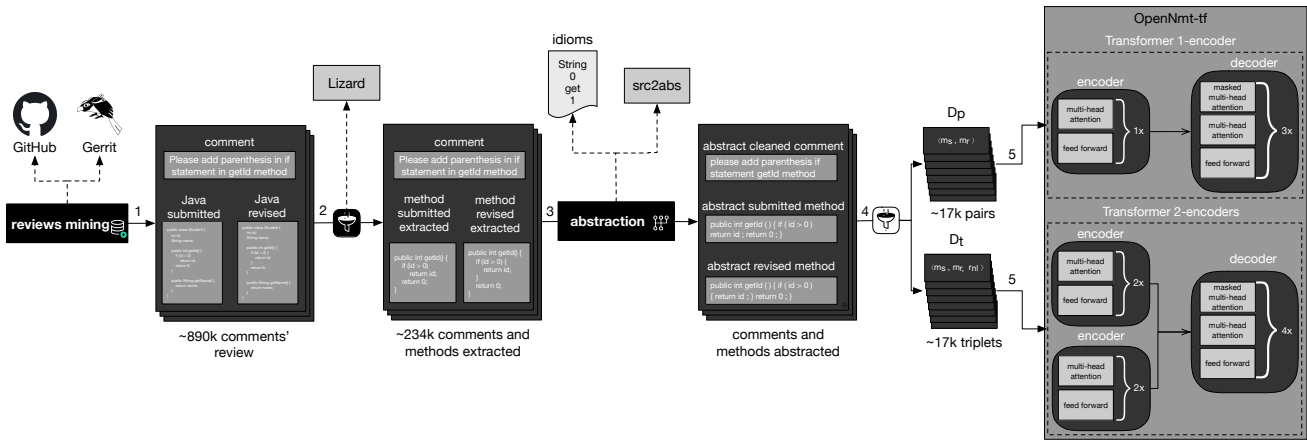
GitHub

Gerrit

reviews mining

1

comment

Please add parenthesis in if statement in getId method

Java submitted

Java revised

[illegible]

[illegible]

~890k comments' review

Lizard

2

comment

Please add parenthesis in if statement in getId method

method submitted extracted

method revised extracted

public int getId() {
if (id > 0)
return id;
return 0;
}

public int getId() {
if (id > 0) {
return id;
}
return 0;
}

~234k comments and methods extracted

idioms

String
0
get
1

src2abs

3

abstraction

abstract cleaned comment

please add parenthesis if statement getId method

abstract submitted method

public int getId ( ) { if ( id > 0 ) return id ; return 0 ; }

abstract revised method

public int getId ( ) { if ( id > 0 ) { return id ; } return 0 ; }

comments and methods abstracted

4

Dp

( $m_s$ , $m_r$ )

~17k pairs

Dt

( $m_s$ , $m_r$, $r_{nl}$ )

~17k triplets

5

5

OpenNmt-tf

Transformer 1-encoder

encoder

multi-head attention

feed forward

1x

decoder

masked multi-head attention

multi-head attention

feed forward

3x

Transformer 2-encoders

encoder

multi-head attention

feed forward

2x

encoder

multi-head attention

feed forward

2x

decoder

masked multi-head attention

multi-head attention

feed forward

4x